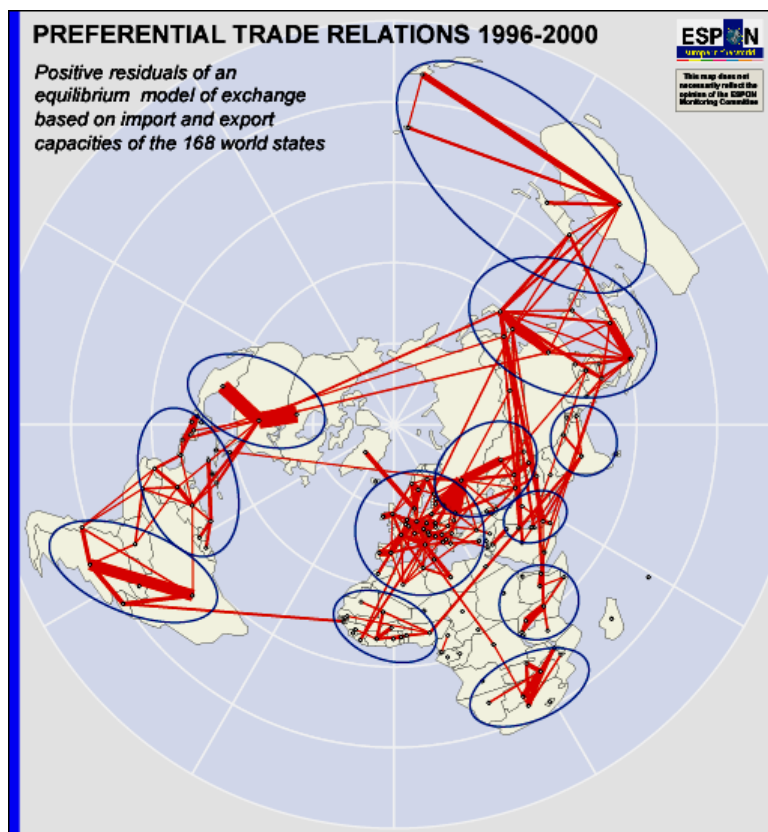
PREFERENTIAL TRADE RELATIONS 1996-2000

Positive residuals of an equilibrium model of exchange based on import and export capacities of the 168 world states

ESPON

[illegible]

This map does not necessarily reflect the opinion of the ESPON Monitoring Committee